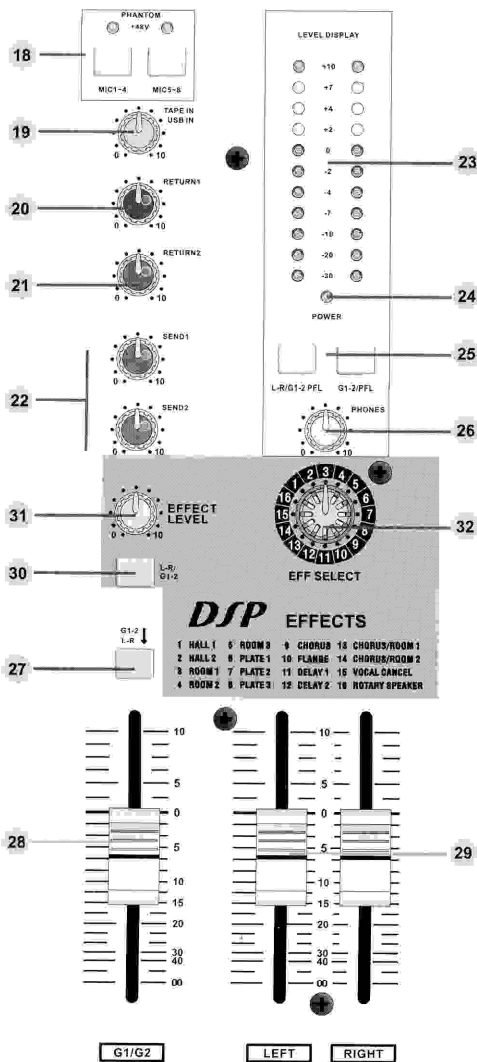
18
PHANTOM
+48V
MIC1~4
MIC5~8

19
TAPE IN
USB IN
0 10

20
RETURN1
0 10

21
RETURN2
0 10

22
SEND1
0 10
SEND2
0 10

LEVEL DISPLAY
+10
+7
+4
+2
0
-2
-4
-7
-10
-20
-30

23

24
POWER

25
L-R/G1-2 PFL
G1-2/PFL

26
PHONES
0 10

31
EFFECT LEVEL
0 10

32
1 2 3 4 5 6 7 8 9 10 11 12 13 14 15 16
EFF SELECT

30
L-R/G1-2

27
G1-2
L-R

DSP EFFECTS

1 HALL 1 5 ROOM 3 9 CHORUS 13 CHORUS/ROOM 1
2 HALL 2 6 PLATE 1 10 FLANGE 14 CHORUS/ROOM 2
3 ROOM 1 7 PLATE 2 11 DELAY 1 15 VOCAL CANCEL
4 ROOM 2 8 PLATE 3 12 DELAY 2 16 ROTARY SPEAKER

10
5
0
5
10
15
30
40
00

28

10
5
0
5
10
15
20
30
40
00

29

G1/G2
LEFT
RIGHT